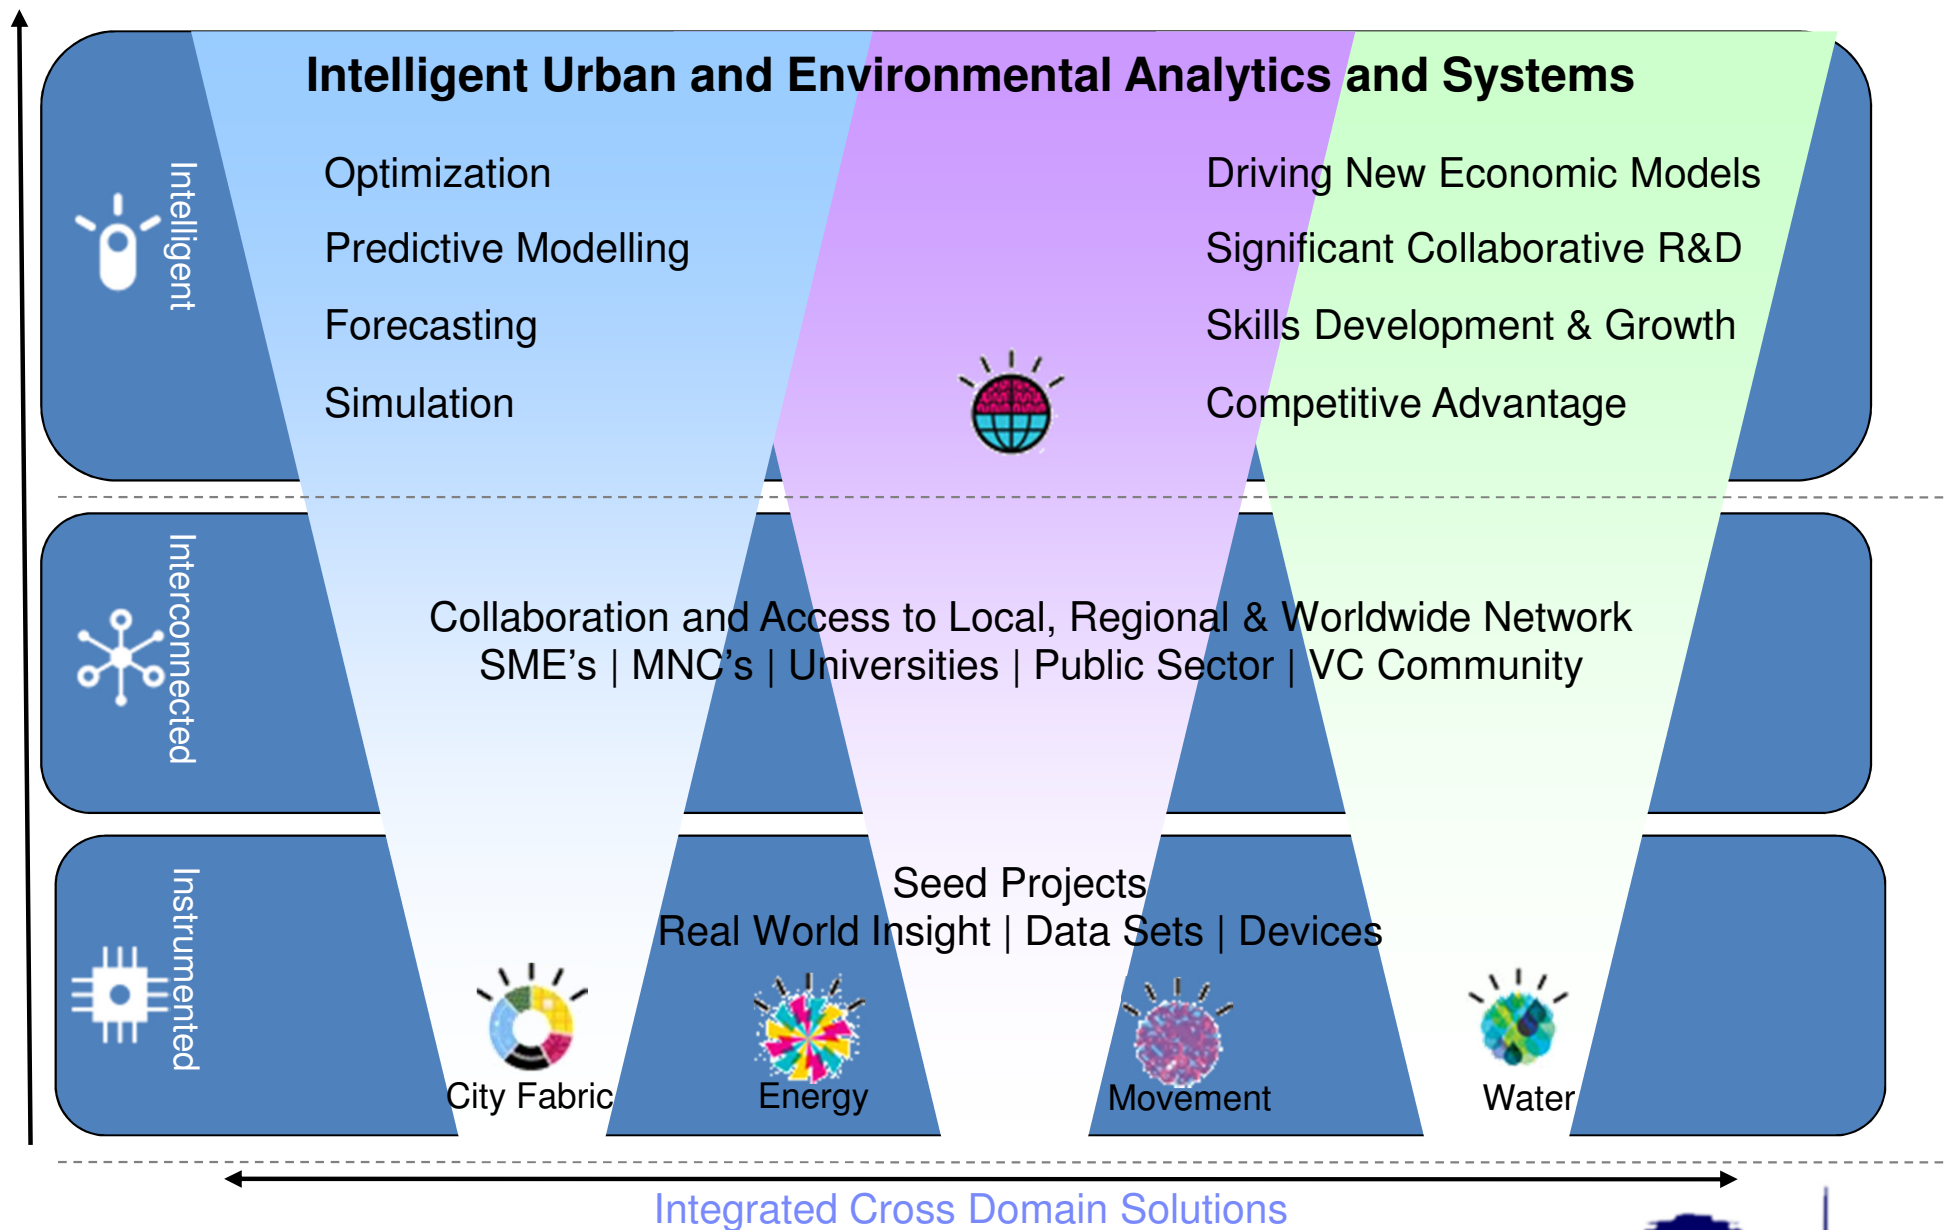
Intelligent Urban and Environmental Analytics and Systems

Intelligent

Optimization

Predictive Modelling

Forecasting

Simulation

Driving New Economic Models

Significant Collaborative R&D

Skills Development & Growth

Competitive Advantage

Interconnected

Collaboration and Access to Local, Regional & Worldwide Network
SME's | MNC's | Universities | Public Sector | VC Community

Instrumented

Seed Projects
Real World Insight | Data Sets | Devices

City Fabric

Energy

Movement

Water

Integrated Cross Domain Solutions